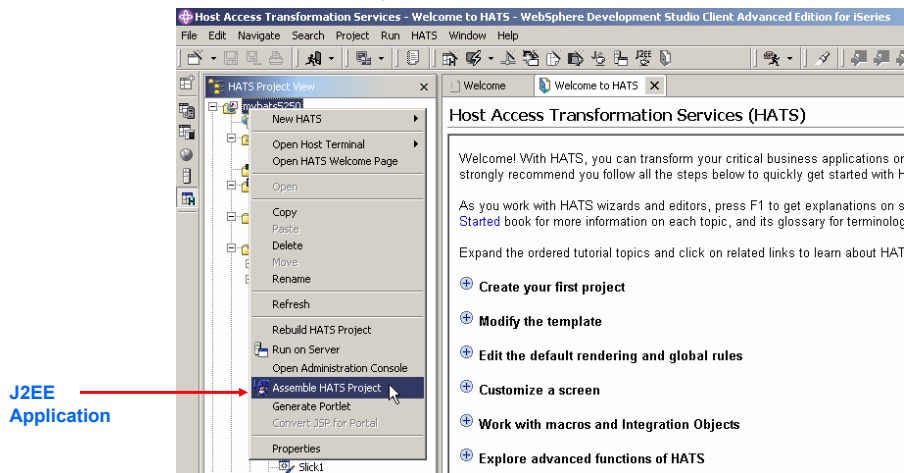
Host Access Transformation Services - Welcome to HATS - WebSphere Development Studio Client Advanced Edition for iSeries

File Edit Navigate Search Project Run HATS Window Help

HATS Project View

myhats5250

New HATS
Open Host Terminal
Open HATS Welcome Page
Open
Copy
Paste
Delete
Move
Rename
Refresh
Rebuild HATS Project
Run on Server
Open Administration Console
Assemble HATS Project
Generate Portlet
Convert JSP for Portal
Properties

Slick1

J2EE Application

Welcome | Welcome to HATS

Host Access Transformation Services (HATS)

Welcome! With HATS, you can transform your critical business applications or strongly recommend you follow all the steps below to quickly get started with H

As you work with HATS wizards and editors, press F1 to get explanations on s Started book for more information on each topic, and its glossary for terminolog

Expand the ordered tutorial topics and click on related links to learn about HAT

Create your first project

Modify the template

Edit the default rendering and global rules

Customize a screen

Work with macros and Integration Objects

Explore advanced functions of HATS